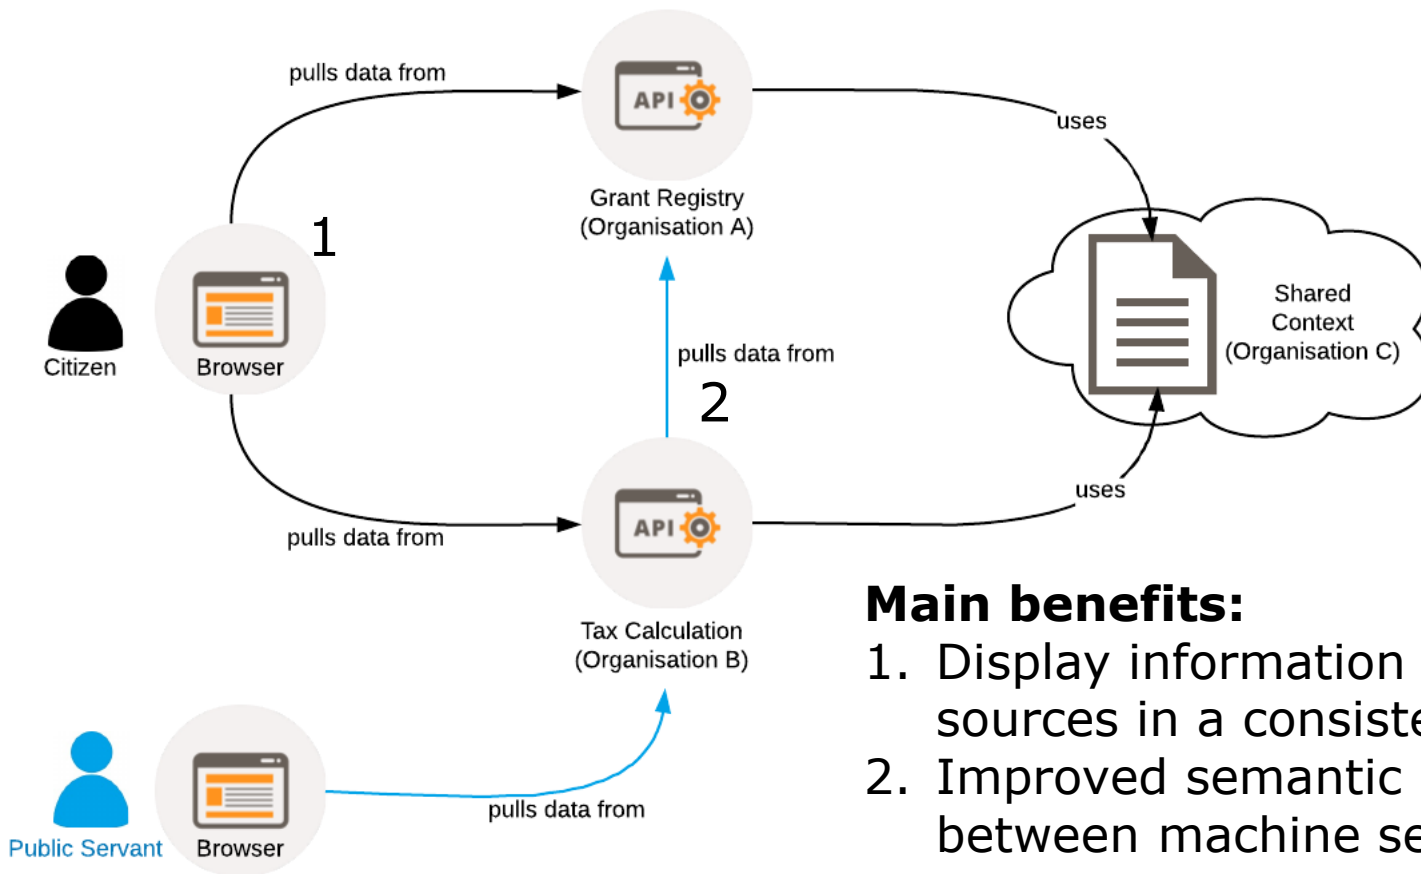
pulls data from

API

Grant Registry
(Organisation A)

uses

1

Citizen

Browser

Shared
Context
(Organisation C)

pulls data from

2

uses

pulls data from

API

Tax Calculation
(Organisation B)

Public Servant

Browser

pulls data from

**Main benefits:**
1. Display information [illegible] sources in a consiste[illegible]
2. Improved semantic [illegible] between machine se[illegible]